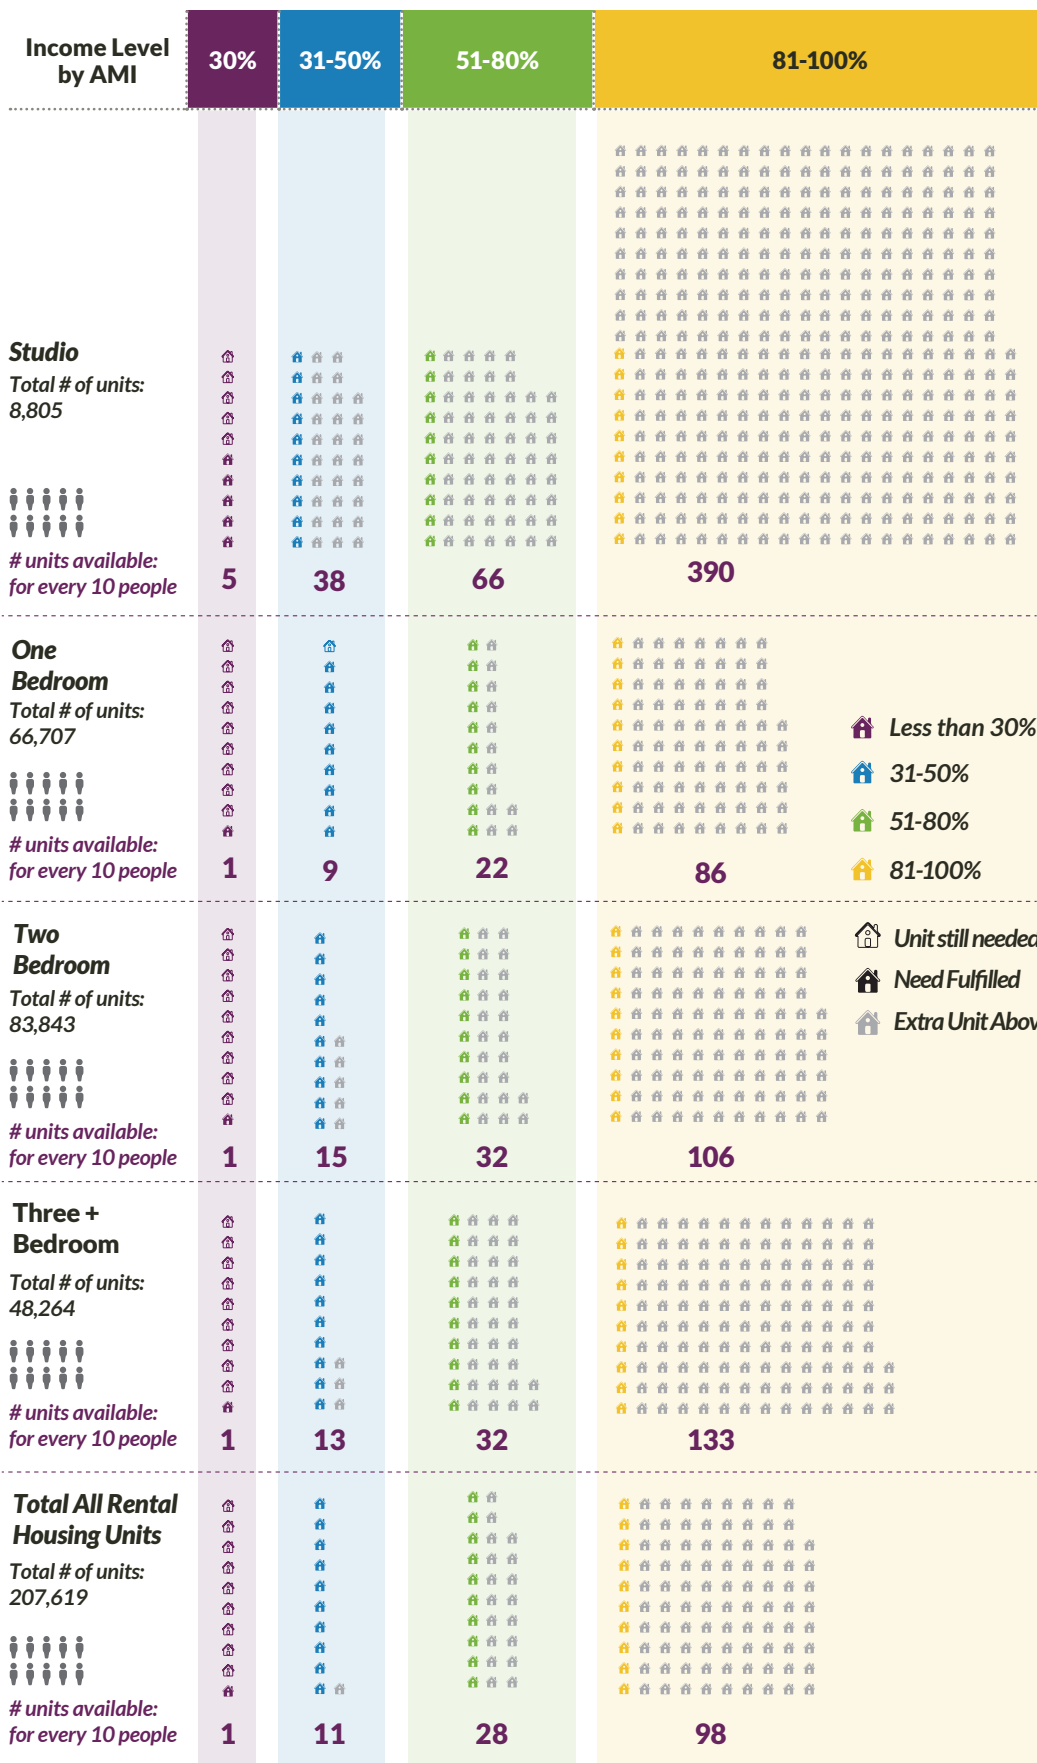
Income Level by AMI

| 30% | 31-50% | 51-80% | 81-100% |
|---|---|---|---|

Studio
Total # of units: 8,805
# units available: for every 10 people
5
38
66
390

One Bedroom
Total # of units: 66,707
# units available: for every 10 people
1
9
22
86

Less than 30%
31-50%
51-80%
81-100%

Two Bedroom
Total # of units: 83,843
# units available: for every 10 people
1
15
32
106

Unit still needed
Need Fulfilled
Extra Unit Abov

Three + Bedroom
Total # of units: 48,264
# units available: for every 10 people
1
13
32
133

Total All Rental Housing Units
Total # of units: 207,619
# units available: for every 10 people
1
11
28
98